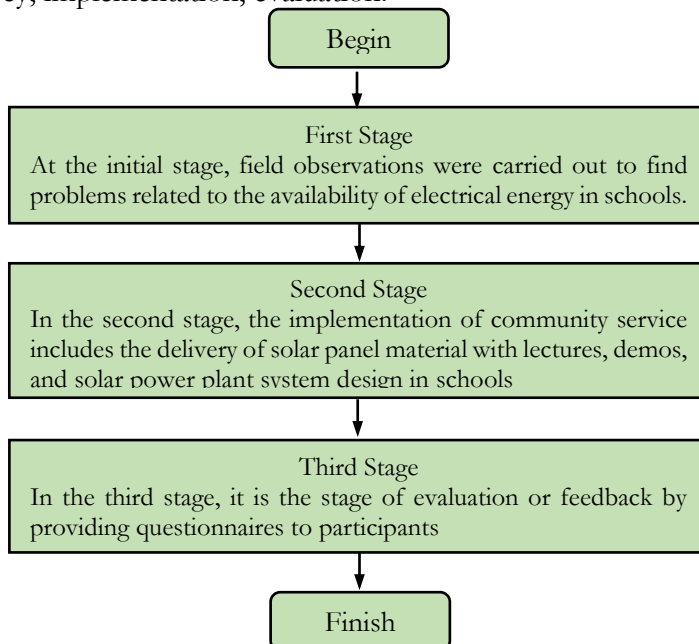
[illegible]y, implementation, evaluation.

Begin

First Stage
At the initial stage, field observations were carried out to find problems related to the availability of electrical energy in schools.

Second Stage
In the second stage, the implementation of community service includes the delivery of solar panel material with lectures, demos, and solar power plant system design in schools

Third Stage
In the third stage, it is the stage of evaluation or feedback by providing questionnaires to participants

Finish